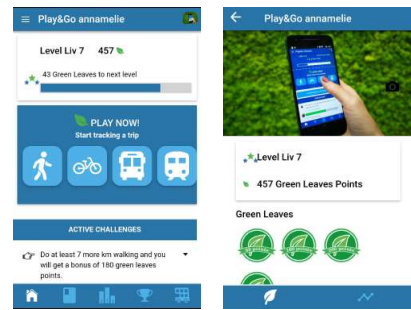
Play&Go annamelie

Level Liv 7 457

43 Green Leaves to next level

PLAY NOW!
Start tracking a trip

ACTIVE CHALLENGES

Do at least 7 more km walking and you will get a bonus of 180 green leaves points.

Play&Go annamelie

Level Liv 7

457 Green Leaves Points

Green Leaves